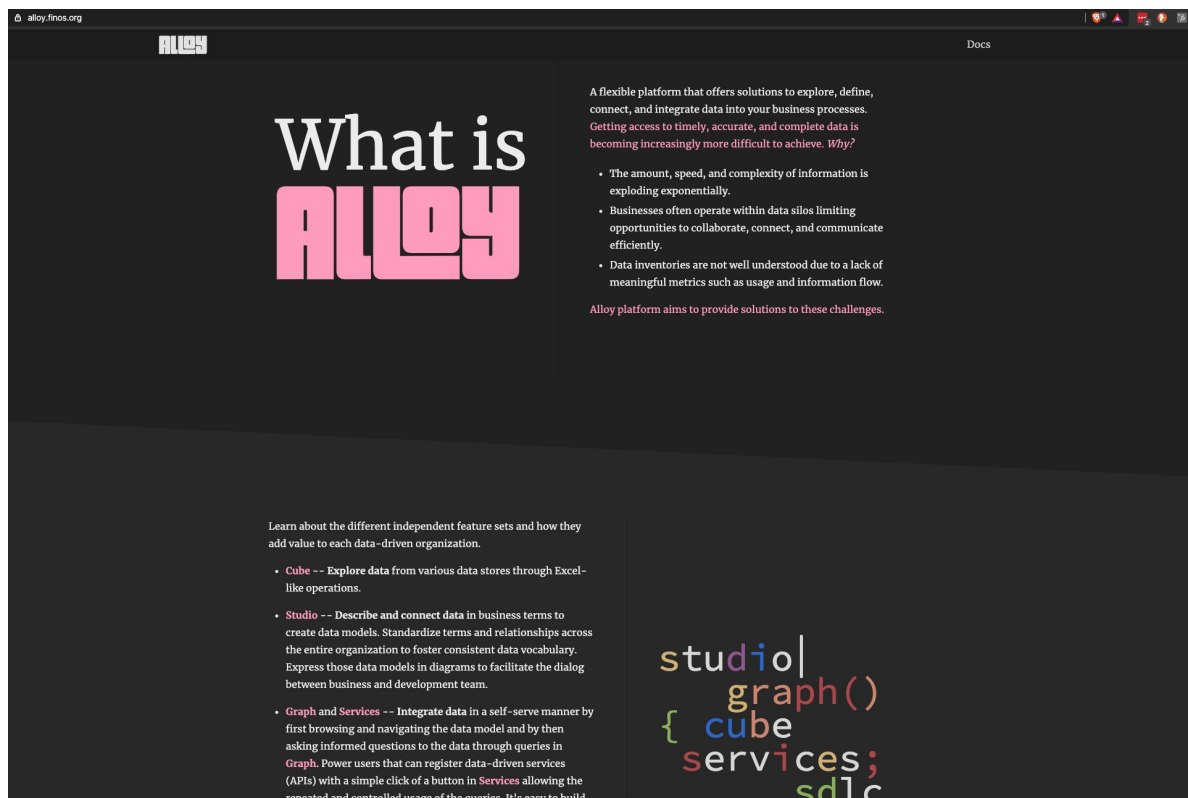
alloy.finos.org

ALLOY

Docs

What is ALLOY

A flexible platform that offers solutions to explore, define, connect, and integrate data into your business processes. Getting access to timely, accurate, and complete data is becoming increasingly more difficult to achieve. *Why?*

- The amount, speed, and complexity of information is exploding exponentially.
- Businesses often operate within data silos limiting opportunities to collaborate, connect, and communicate efficiently.
- Data inventories are not well understood due to a lack of meaningful metrics such as usage and information flow.

Alloy platform aims to provide solutions to these challenges.

Learn about the different independent feature sets and how they add value to each data-driven organization.

- **Cube** -- **Explore data** from various data stores through Excel-like operations.
- **Studio** -- **Describe and connect data** in business terms to create data models. Standardize terms and relationships across the entire organization to foster consistent data vocabulary. Express those data models in diagrams to facilitate the dialog between business and development team.
- **Graph** and **Services** -- **Integrate data** in a self-serve manner by first browsing and navigating the data model and by then asking informed questions to the data through queries in **Graph**. Power users that can register data-driven services (APIs) with a simple click of a button in **Services** allowing the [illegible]

studio|
graph()
{ cube
services;
sdlc